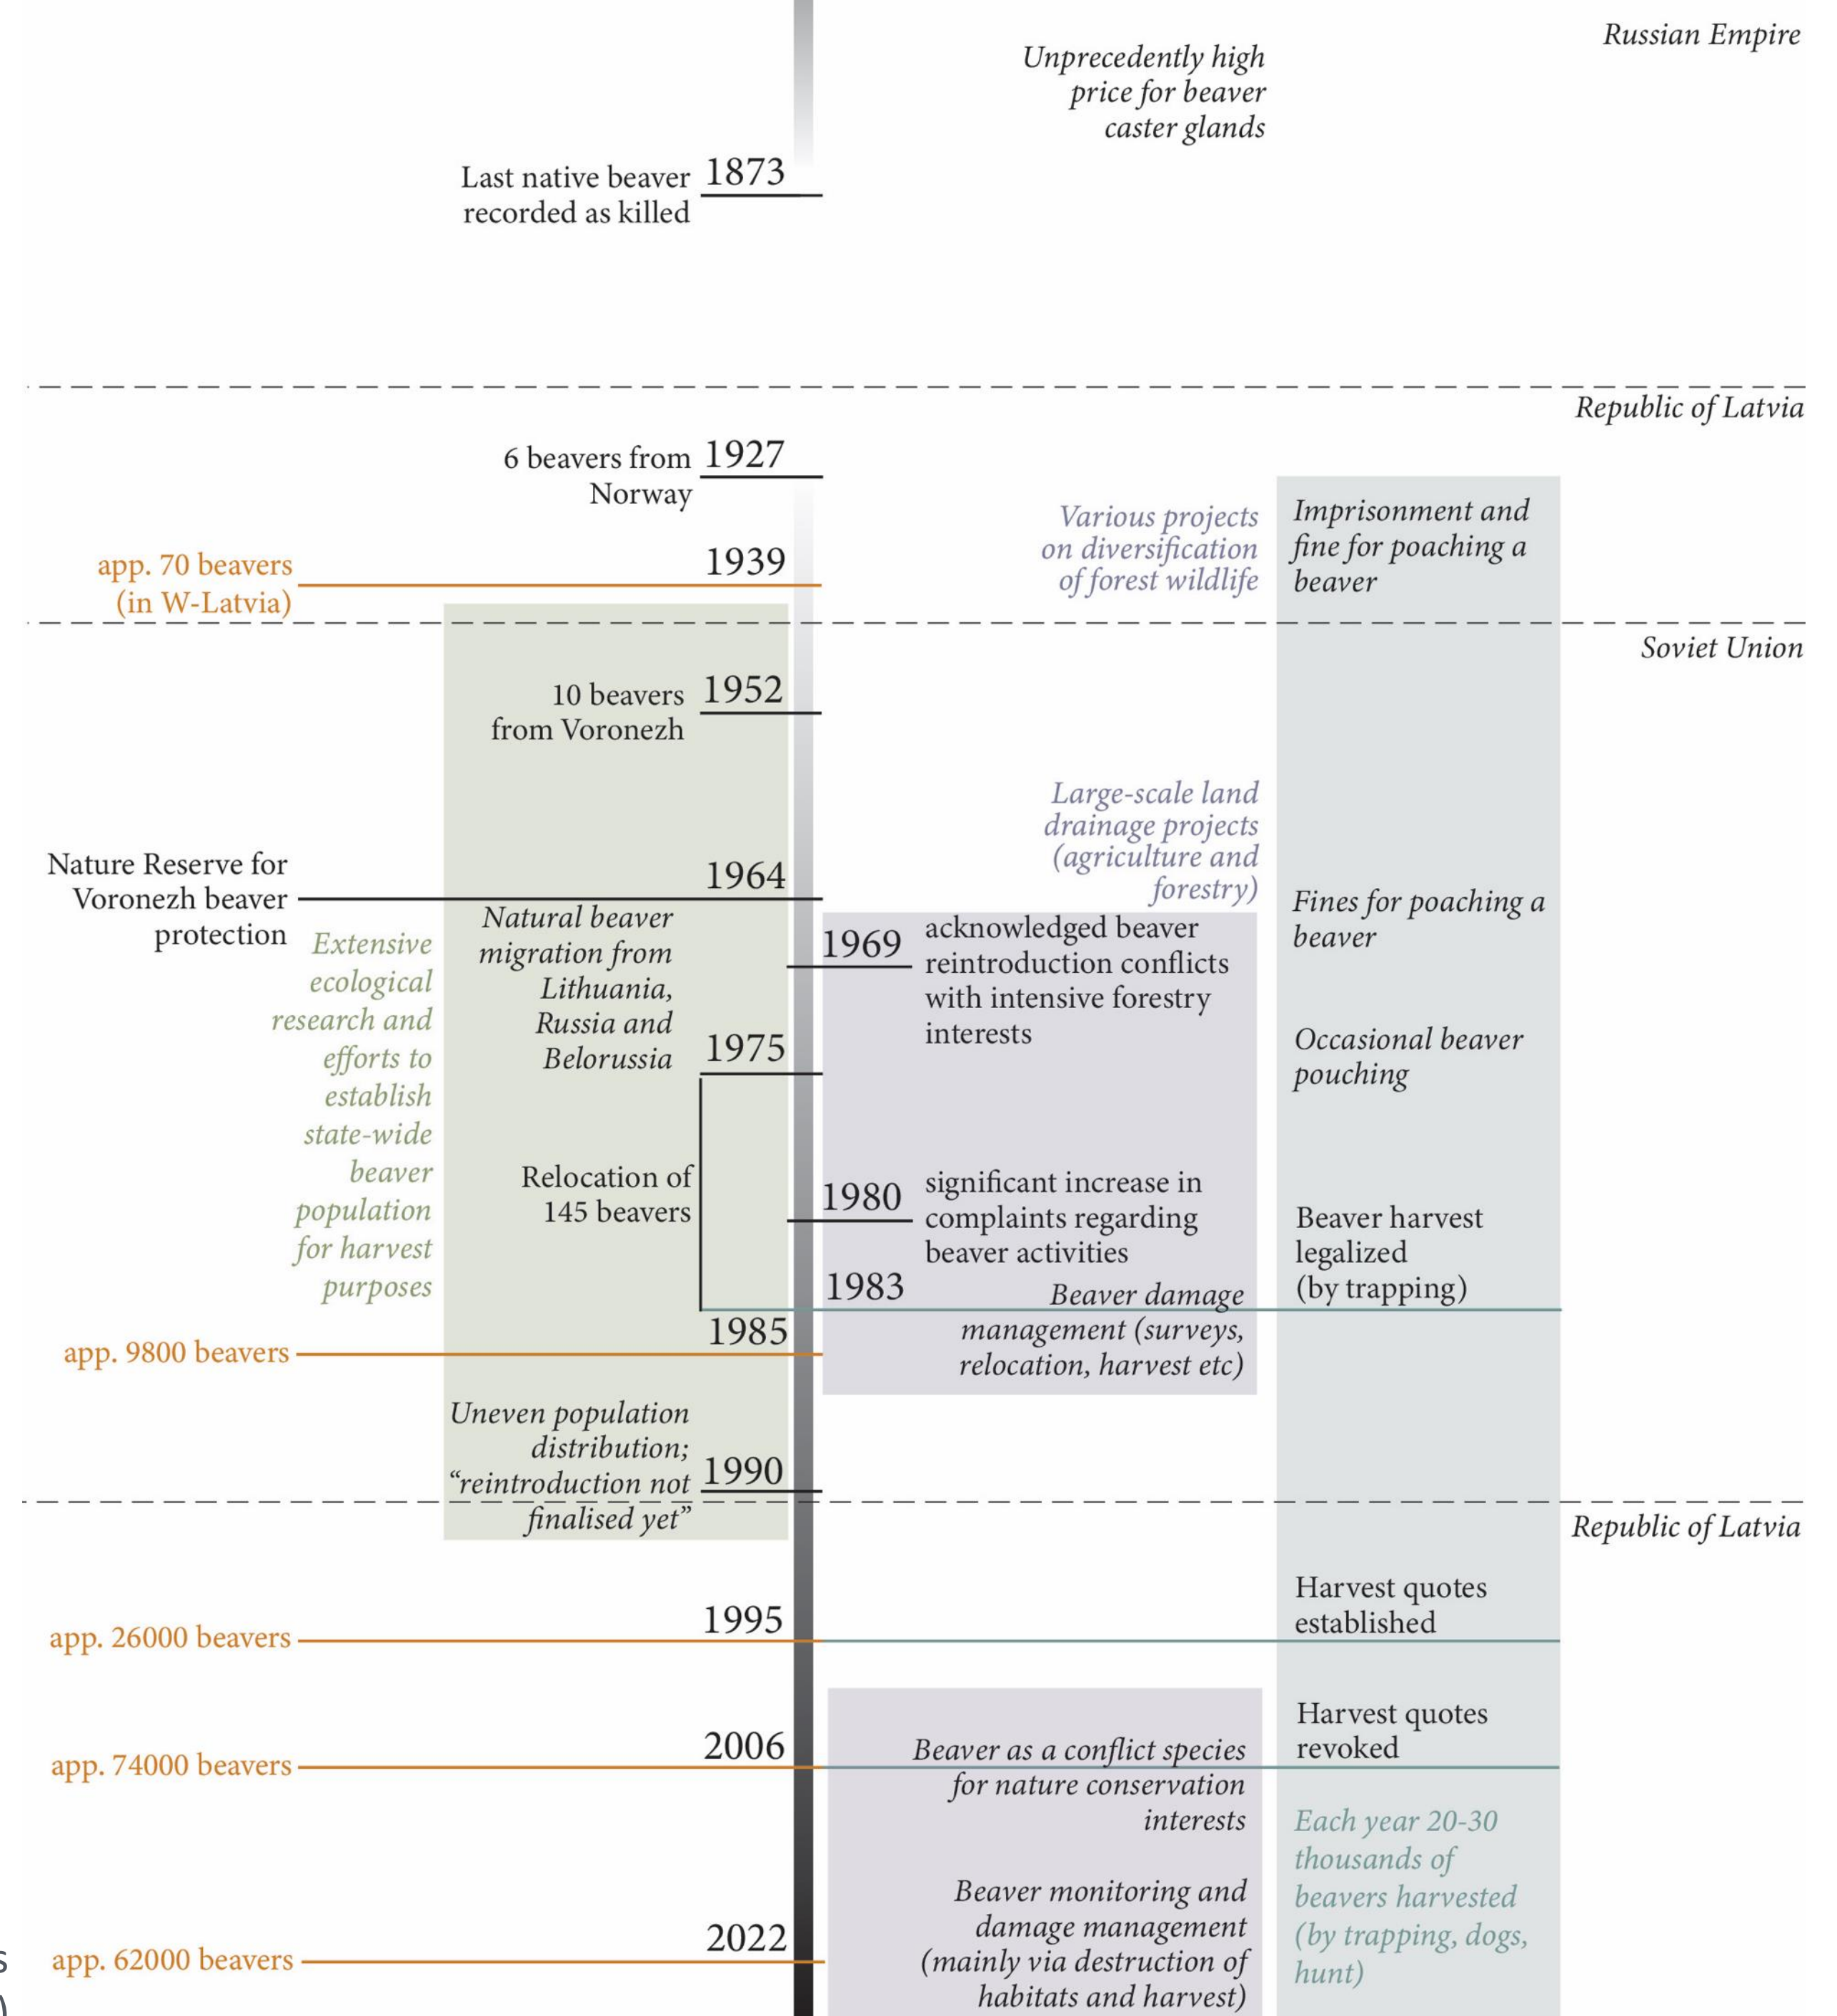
Russian Empire

Unprecedently high price for beaver caster glands

Last native beaver recorded as killed 1873

Republic of Latvia

6 beavers from Norway 1927

Various projects on diversification of forest wildlife

Imprisonment and fine for poaching a beaver

app. 70 beavers (in W-Latvia) 1939

Soviet Union

10 beavers from Voronezh 1952

Large-scale land drainage projects (agriculture and forestry)

Nature Reserve for Voronezh beaver protection 1964

Fines for poaching a beaver

Extensive ecological research and efforts to establish state-wide beaver population for harvest purposes

Natural beaver migration from Lithuania, Russia and Belorussia

1969 acknowledged beaver reintroduction conflicts with intensive forestry interests

Occasional beaver pouching

1975

Relocation of 145 beavers

1980 significant increase in complaints regarding beaver activities

Beaver harvest legalized (by trapping)

1983 Beaver damage management (surveys, relocation, harvest etc)

app. 9800 beavers 1985

Uneven population distribution; "reintroduction not finalised yet" 1990

Republic of Latvia

Harvest quotes established

app. 26000 beavers 1995

Harvest quotes revoked

app. 74000 beavers 2006

Beaver as a conflict species for nature conservation interests

Each year 20-30 thousands of beavers harvested (by trapping, dogs, hunt)

Beaver monitoring and damage management (mainly via destruction of habitats and harvest)

app. 62000 beavers 2022